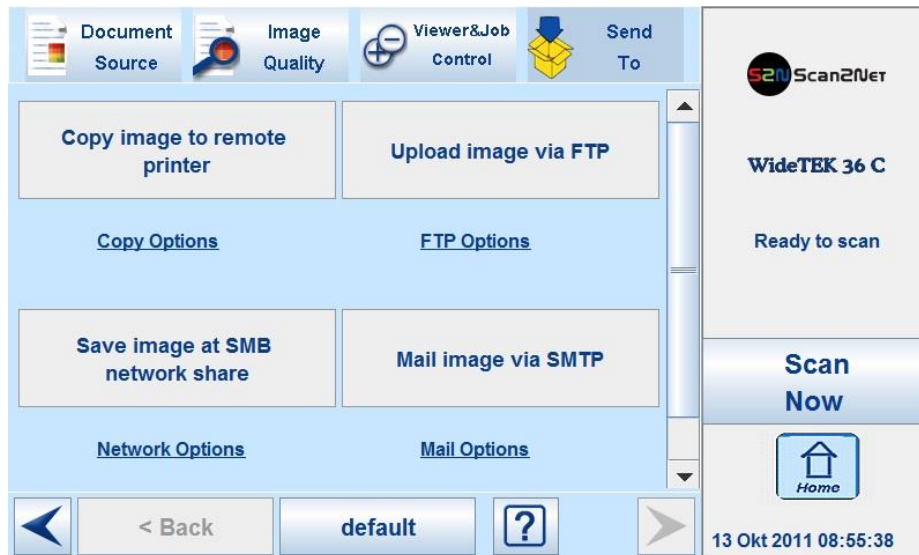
Document Source

Image Quality

Viewer&Job Control

Send To

S2N Scan2Net

Copy image to remote printer

Upload image via FTP

Copy Options

FTP Options

WideTEK 36 C

Ready to scan

Save image at SMB network share

Mail image via SMTP

Network Options

Mail Options

Scan Now

Home

< Back

default

?

13 Okt 2011 08:55:38